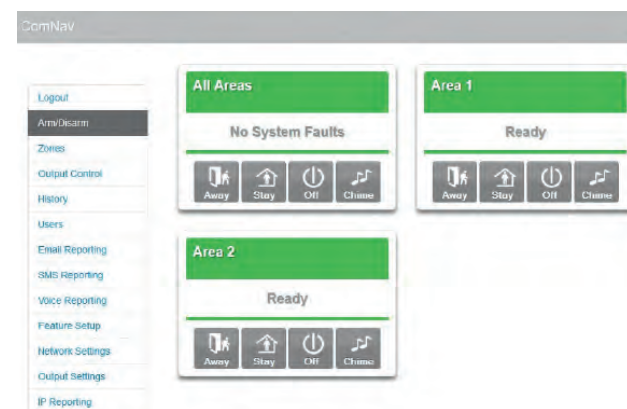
ComNav

Logout
Arm/Disarm
Zones
Output Control
History
Users
Email Reporting
SMS Reporting
Voice Reporting
Feature Setup
Network Settings
Output Settings
IP Reporting

All Areas
No System Faults
Away Stay Off Chime

Area 1
Ready
Away Stay Off Chime

Area 2
Ready
Away Stay Off Chime